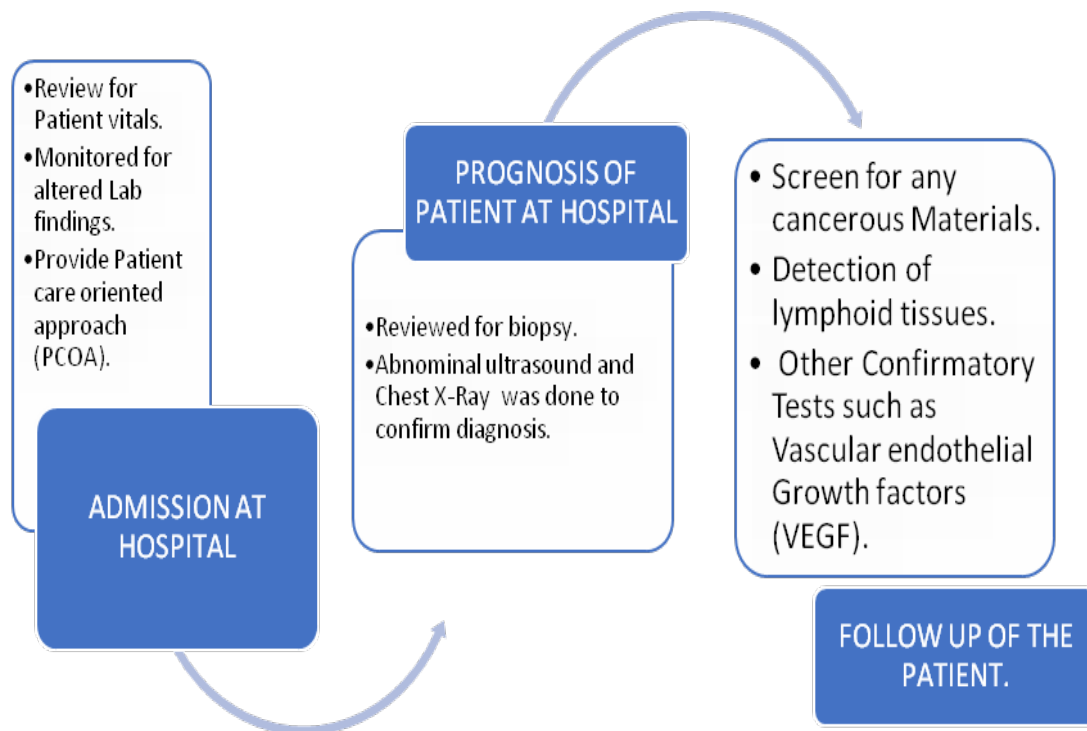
•Review for Patient vitals.
•Monitored for altered Lab findings.
•Provide Patient care oriented approach (PCOA).

ADMISSION AT HOSPITAL

PROGNOSIS OF PATIENT AT HOSPITAL

•Reviewed for biopsy.
•Abnominal ultrasound and Chest X-Ray was done to confirm diagnosis.

• Screen for any cancerous Materials.
• Detection of lymphoid tissues.
• Other Confirmatory Tests such as Vascular endothelial Growth factors (VEGF).

FOLLOW UP OF THE PATIENT.